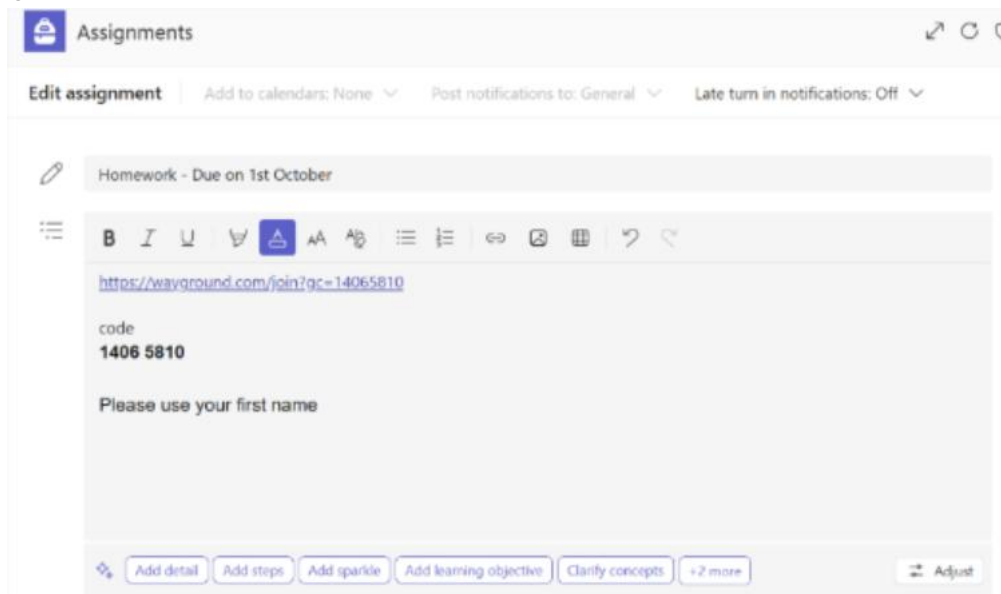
Assignments

Edit assignment | Add to calendars: None | Post notifications to: General | Late turn in notifications: Off

Homework - Due on 1st October

B I U

https://wayground.com/join?gc=14065810

code
**1406 5810**

Please use your first name

Add detail | Add steps | Add sparkle | Add learning objective | Clarify concepts | +2 more | Adjust